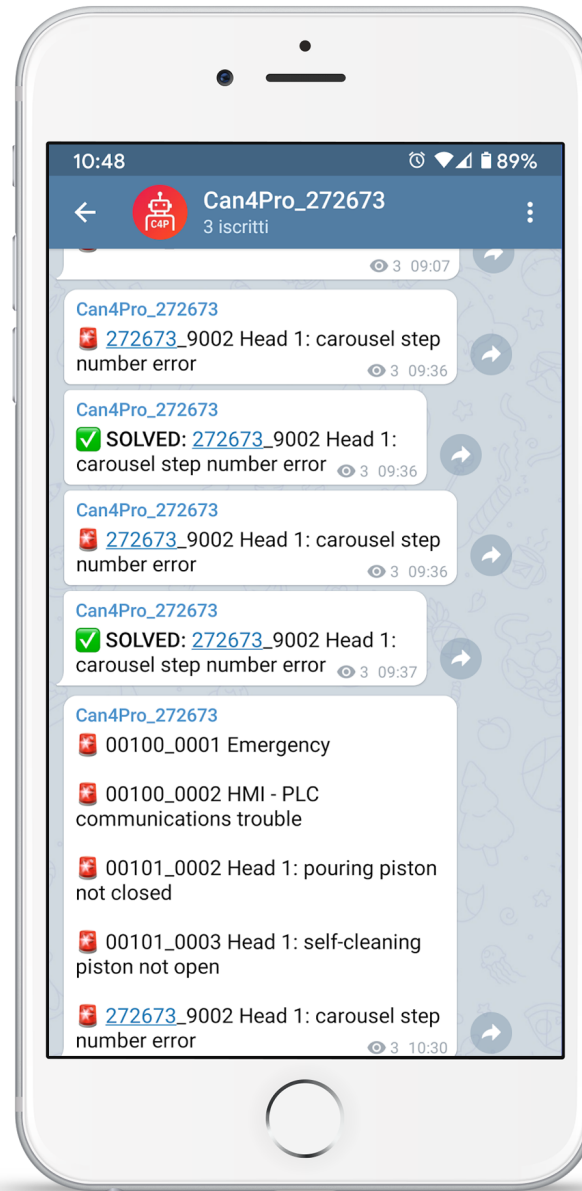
10:48

89%

Can4Pro_272673
3 iscritti

C4P

3 09:07

Can4Pro_272673
🚨 272673_9002 Head 1: carousel step number error 3 09:36

Can4Pro_272673
✅ SOLVED: 272673_9002 Head 1: carousel step number error 3 09:36

Can4Pro_272673
🚨 272673_9002 Head 1: carousel step number error 3 09:36

Can4Pro_272673
✅ SOLVED: 272673_9002 Head 1: carousel step number error 3 09:37

Can4Pro_272673
🚨 00100_0001 Emergency

🚨 00100_0002 HMI - PLC communications trouble

🚨 00101_0002 Head 1: pouring piston not closed

🚨 00101_0003 Head 1: self-cleaning piston not open

🚨 272673_9002 Head 1: carousel step number error 3 10:30